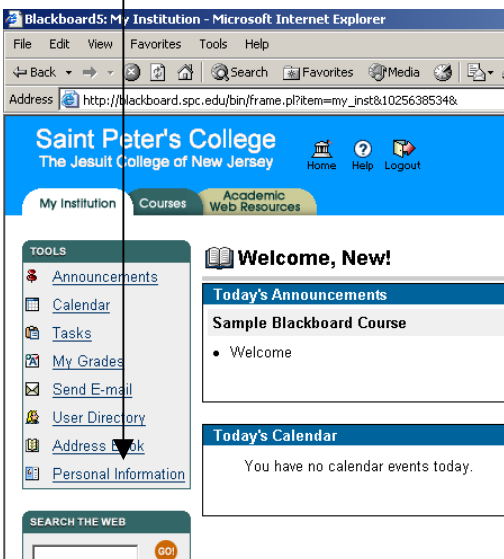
Blackboard5: My Institution - Microsoft Internet Explorer

File Edit View Favorites Tools Help

Back Search Favorites Media

Address http://blackboard.spc.edu/bin/frame.pl?item=my_inst&1025638534&

Saint Peter's College
The Jesuit College of New Jersey

Home Help Logout

My Institution Courses Academic Web Resources

TOOLS

Announcements
Calendar
Tasks
My Grades
Send E-mail
User Directory
Address Book
Personal Information

SEARCH THE WEB

GO!

Welcome, New!

Today's Announcements

Sample Blackboard Course

• Welcome

Today's Calendar

You have no calendar events today.